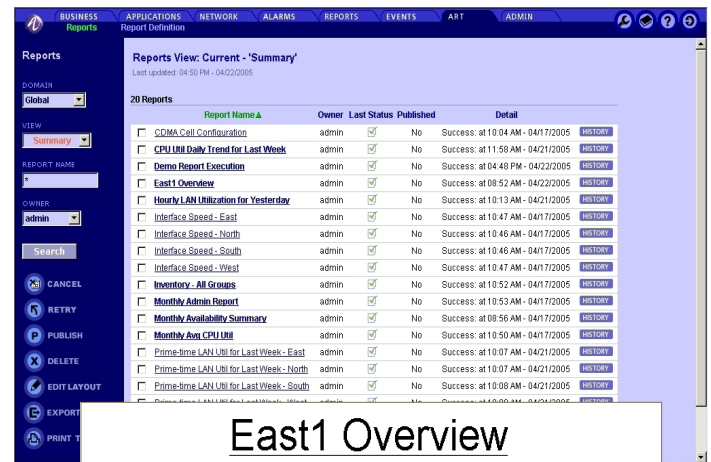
BUSINESS Reports | APPLICATIONS Report Definition | NETWORK | ALARMS | REPORTS | EVENTS | ART | ADMIN

Reports

DOMAIN
Global

VIEW
Summary

REPORT NAME
*

OWNER
admin

Search

CANCEL
RETRY
PUBLISH
DELETE
EDIT LAYOUT
EXPORT
PRINT T

Reports View: Current - 'Summary'
Last updated: 04:50 PM - 04/22/2005

20 Reports

| | Report Name▲ | Owner | Last Status | Published | Detail | |
|---|---|---|---|---|---|---|
| ☐ | CDMA Cell Configuration | admin | ✓ | No | Success: at 10:04 AM - 04/17/2005 | HISTORY |
| ☐ | CPU Util Daily Trend for Last Week | admin | ✓ | No | Success: at 11:58 AM - 04/21/2005 | HISTORY |
| ☐ | Demo Report Execution | admin | ✓ | No | Success: at 04:48 PM - 04/22/2005 | HISTORY |
| ☐ | East1 Overview | admin | ✓ | No | Success: at 08:52 AM - 04/22/2005 | HISTORY |
| ☐ | Hourly LAN Utilization for Yesterday | admin | ✓ | No | Success: at 10:13 AM - 04/21/2005 | HISTORY |
| ☐ | Interface Speed - East | admin | ✓ | No | Success: at 10:47 AM - 04/17/2005 | HISTORY |
| ☐ | Interface Speed - North | admin | ✓ | No | Success: at 10:46 AM - 04/17/2005 | HISTORY |
| ☐ | Interface Speed - South | admin | ✓ | No | Success: at 10:46 AM - 04/17/2005 | HISTORY |
| ☐ | Interface Speed - West | admin | ✓ | No | Success: at 10:47 AM - 04/17/2005 | HISTORY |
| ☐ | Inventory - All Groups | admin | ✓ | No | Success: at 10:52 AM - 04/17/2005 | HISTORY |
| ☐ | Monthly Admin Report | admin | ✓ | No | Success: at 10:53 AM - 04/17/2005 | HISTORY |
| ☐ | Monthly Availability Summary | admin | ✓ | No | Success: at 08:56 AM - 04/17/2005 | HISTORY |
| ☐ | Monthly Avg CPU Util | admin | ✓ | No | Success: at 10:50 AM - 04/17/2005 | HISTORY |
| ☐ | Prime-time LAN Util for Last Week - East | admin | ✓ | No | Success: at 10:07 AM - 04/21/2005 | HISTORY |
| ☐ | Prime-time LAN Util for Last Week - North | admin | ✓ | No | Success: at 10:07 AM - 04/21/2005 | HISTORY |
| ☐ | Prime-time LAN Util for Last Week - South | admin | ✓ | No | Success: at 10:08 AM - 04/21/2005 | HISTORY |
| ☐ | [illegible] | | | | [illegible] | HISTORY |

East1 Overview